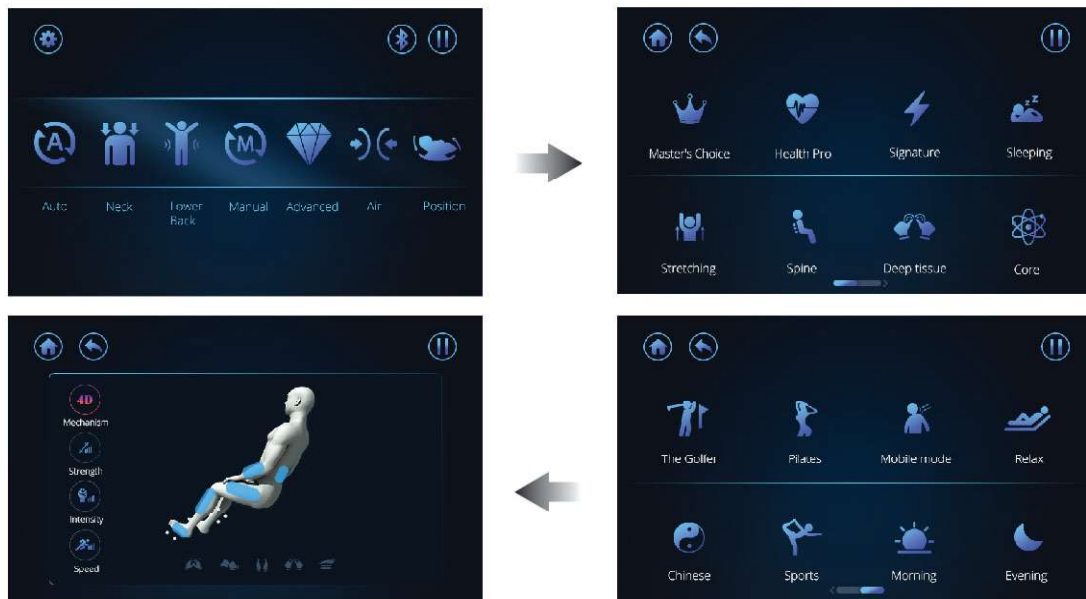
A M

Auto Neck Lower Back Manual Advanced Air Position

Master's Choice Health Pro Signature Sleeping

Stretching Spine Deep tissue Core

4D
Mechanism
Strength
Intensity
Speed

The Golfer Pilates Mobile mode Relax

Chinese Sports Morning Evening